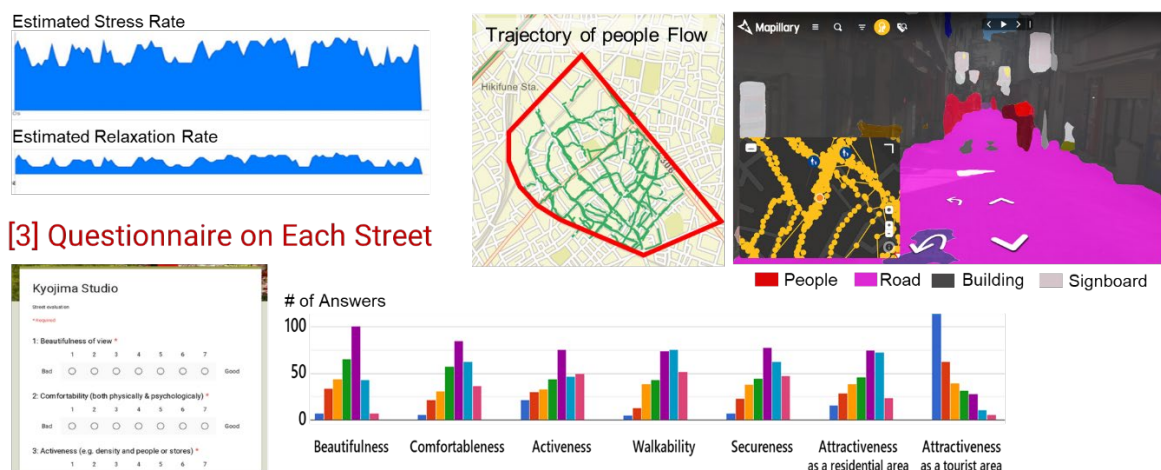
Estimated Stress Rate

Estimated Relaxation Rate

Trajectory of people Flow

Hikifune Sta.

Mapillary

People Road Building Signboard

[3] Questionnaire on Each Street

Kyojima Studio

Street evaluation

* Required

1: Beautifulness of view *

1 2 3 4 5 6 7

Bad Good

2: Comfortability (both physically & psychologicaly) *

1 2 3 4 5 6 7

Bad Good

3: Activeness (e.g. density and people or stores) *

1 2 3 4 5 6 7

# of Answers

100

50

0

Beautifulness Comfortableness Activeness Walkability Secureness Attractiveness as a residential area Attractiveness as a tourist area